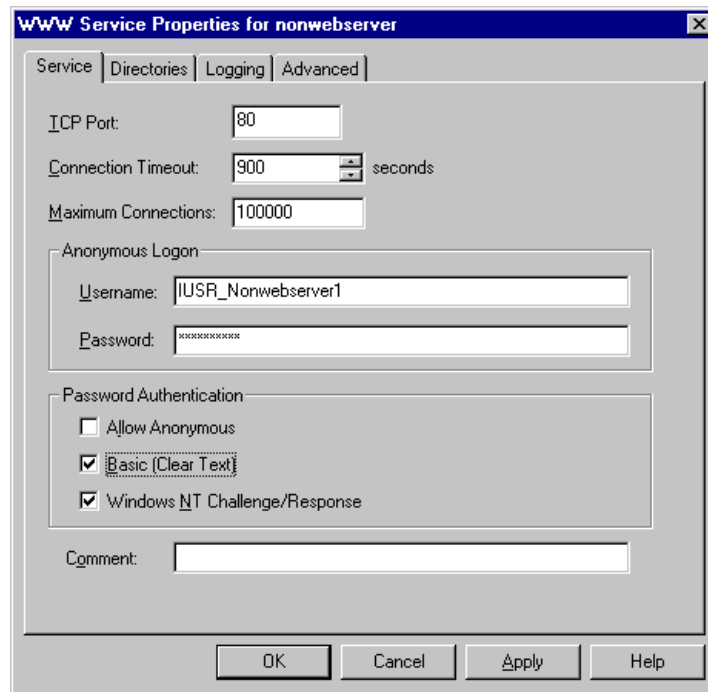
WWW Service Properties for nonwebserver

Service | Directories | Logging | Advanced

TCP Port: 80

Connection Timeout: 900 seconds

Maximum Connections: 100000

Anonymous Logon

Username: IUSR_Nonwebserver1

Password: **********

Password Authentication

Allow Anonymous

Basic (Clear Text)

Windows NT Challenge/Response

Comment:

OK | Cancel | Apply | Help